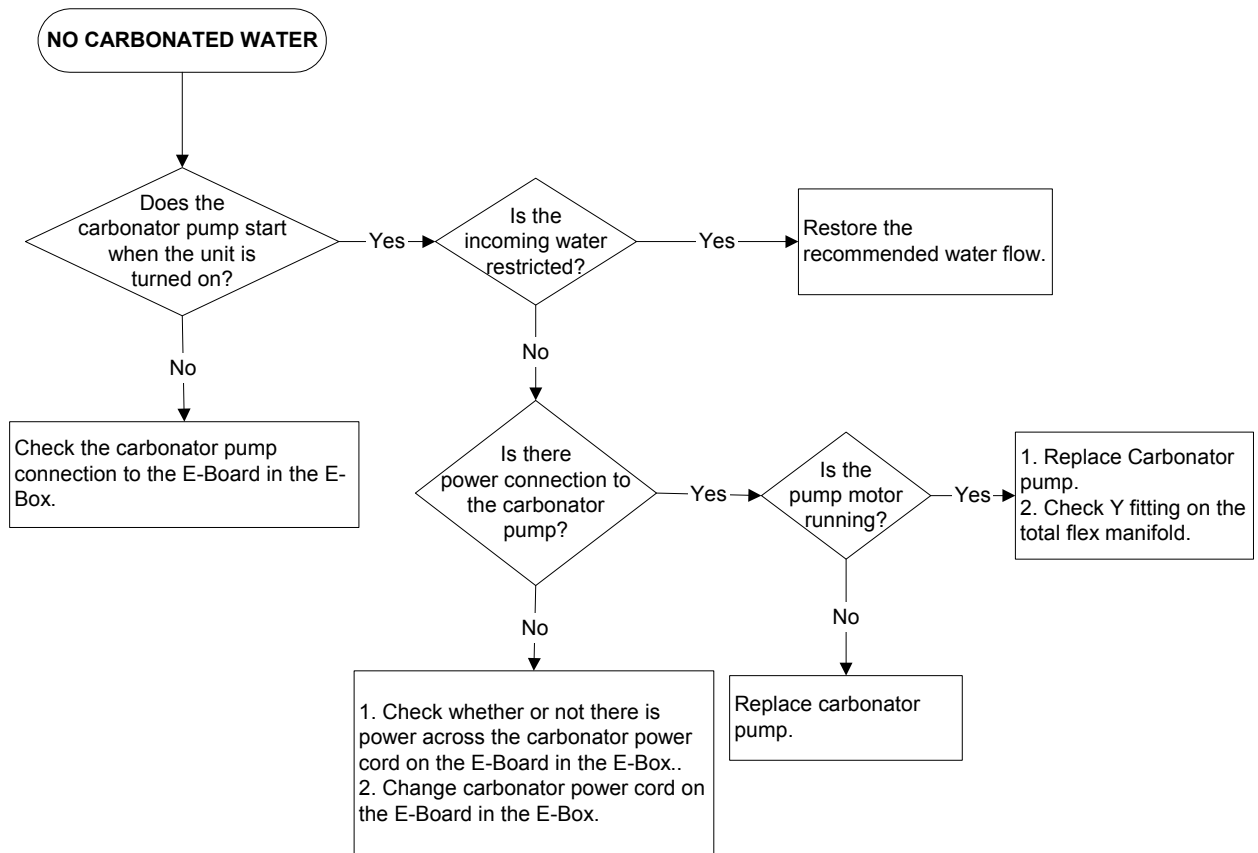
NO CARBONATED WATER

Does the carbonator pump start when the unit is turned on?

Yes

Is the incoming water restricted?

Yes

Restore the recommended water flow.

No

Check the carbonator pump connection to the E-Board in the E-Box.

No

Is there power connection to the carbonator pump?

Yes

Is the pump motor running?

Yes

1. Replace Carbonator pump.
2. Check Y fitting on the total flex manifold.

No

1. Check whether or not there is power across the carbonator power cord on the E-Board in the E-Box..
2. Change carbonator power cord on the E-Board in the E-Box.

No

Replace carbonator pump.